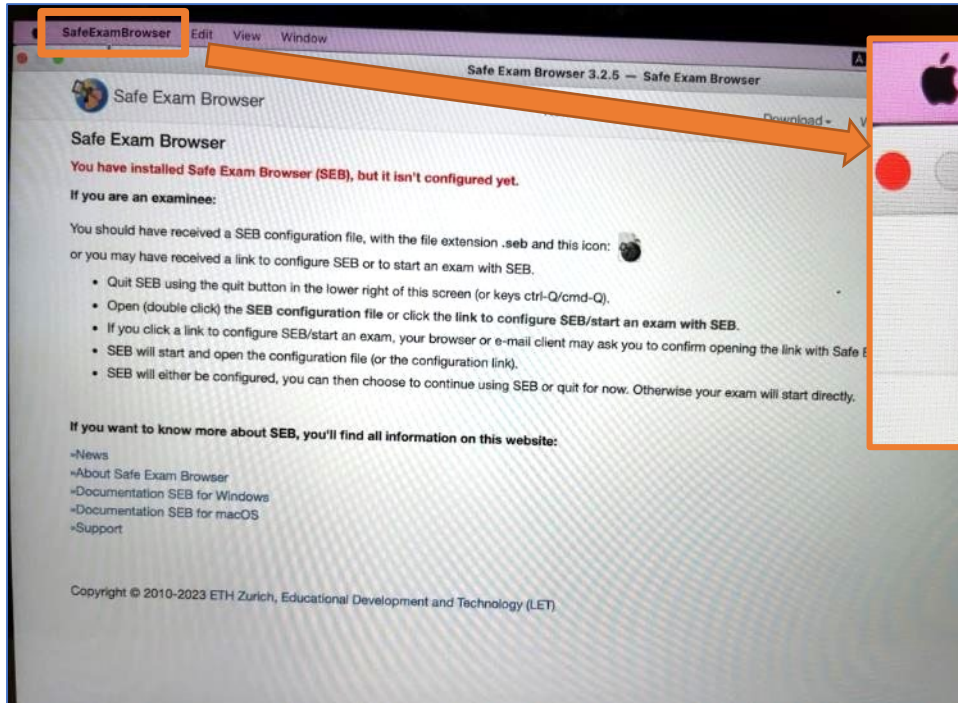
SafeExamBrowser Edit View Window

Safe Exam Browser 3.2.5 — Safe Exam Browser

Safe Exam Browser

Download ▾ V

Safe Exam Browser

You have installed Safe Exam Browser (SEB), but it isn't configured yet.

If you are an examinee:

You should have received a SEB configuration file, with the file extension .seb and this icon: or you may have received a link to configure SEB or to start an exam with SEB.

- Quit SEB using the quit button in the lower right of this screen (or keys ctrl-Q/cmd-Q).
- Open (double click) the SEB configuration file or click the link to configure SEB/start an exam with SEB.
- If you click a link to configure SEB/start an exam, your browser or e-mail client may ask you to confirm opening the link with Safe E
- SEB will start and open the configuration file (or the configuration link).
- SEB will either be configured, you can then choose to continue using SEB or quit for now. Otherwise your exam will start directly.

If you want to know more about SEB, you'll find all information on this website:

»News
»About Safe Exam Browser
»Documentation SEB for Windows
»Documentation SEB for macOS
»Support

Copyright © 2010-2023 ETH Zurich, Educational Development and Technology (LET).